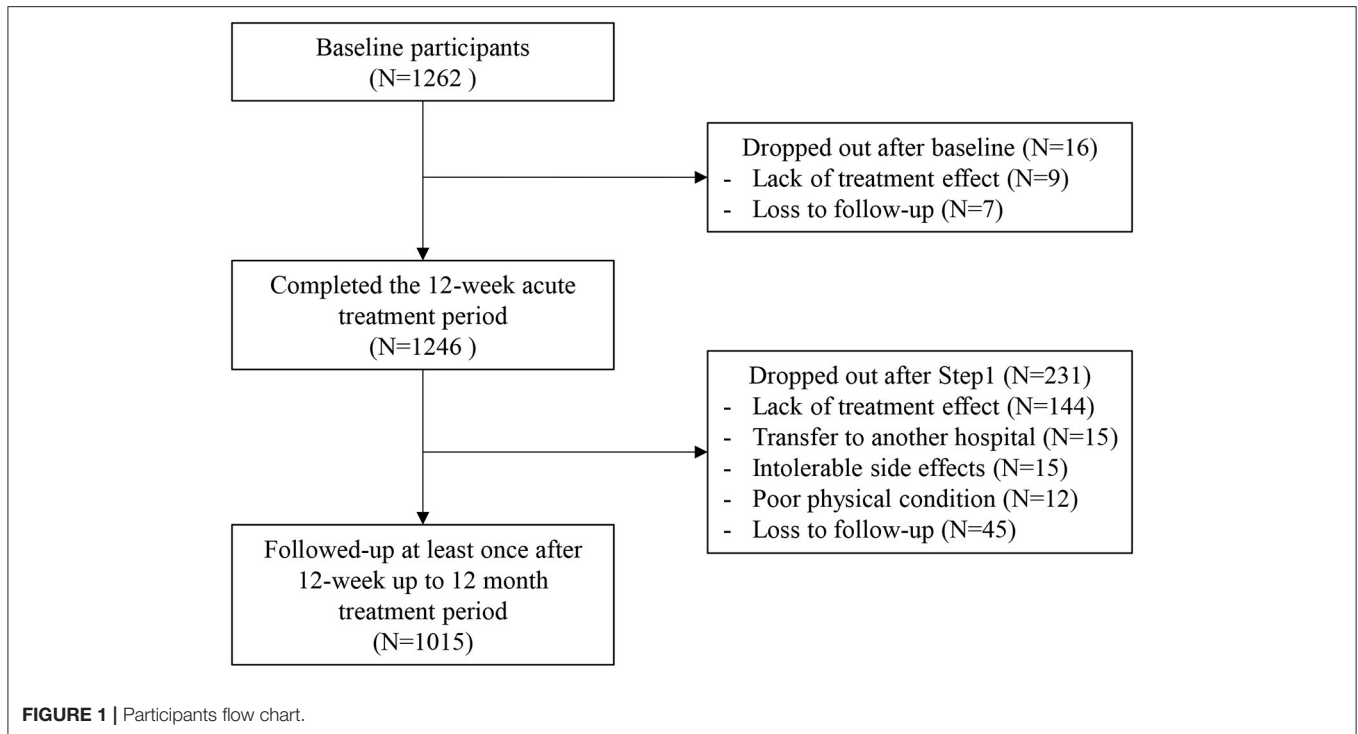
Baseline participants
(N=1262 )

Dropped out after baseline (N=16)
- Lack of treatment effect (N=9)
- Loss to follow-up (N=7)

Completed the 12-week acute treatment period
(N=1246 )

Dropped out after Step1 (N=231)
- Lack of treatment effect (N=144)
- Transfer to another hospital (N=15)
- Intolerable side effects (N=15)
- Poor physical condition (N=12)
- Loss to follow-up (N=45)

Followed-up at least once after 12-week up to 12 month treatment period
(N=1015)

FIGURE 1 | Participants flow chart.